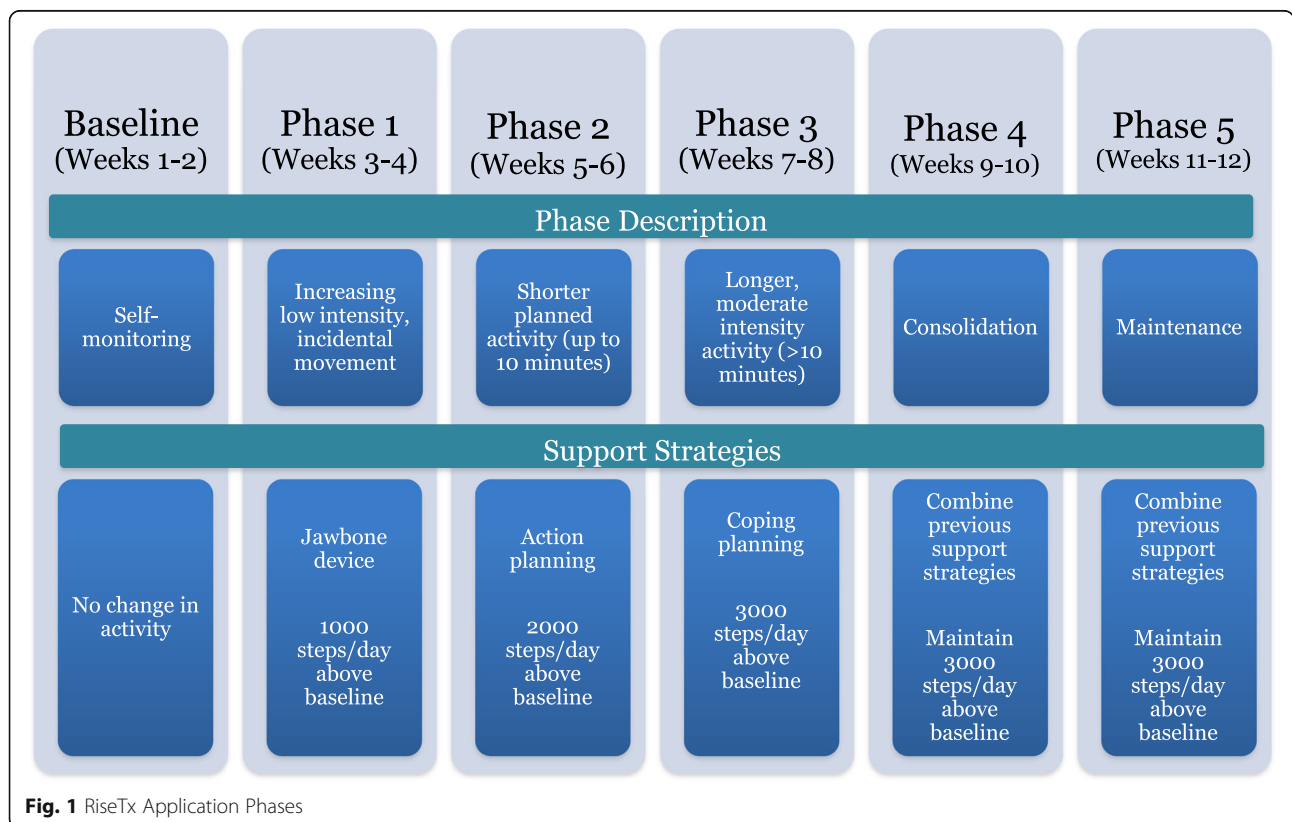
Baseline (Weeks 1-2)

Phase 1 (Weeks 3-4)

Phase 2 (Weeks 5-6)

Phase 3 (Weeks 7-8)

Phase 4 (Weeks 9-10)

Phase 5 (Weeks 11-12)

Phase Description

Self-monitoring

Increasing low intensity, incidental movement

Shorter planned activity (up to 10 minutes)

Longer, moderate intensity activity (>10 minutes)

Consolidation

Maintenance

Support Strategies

No change in activity

Jawbone device

1000 steps/day above baseline

Action planning

2000 steps/day above baseline

Coping planning

3000 steps/day above baseline

Combine previous support strategies

Maintain 3000 steps/day above baseline

Combine previous support strategies

Maintain 3000 steps/day above baseline

Fig. 1 RiseTx Application Phases